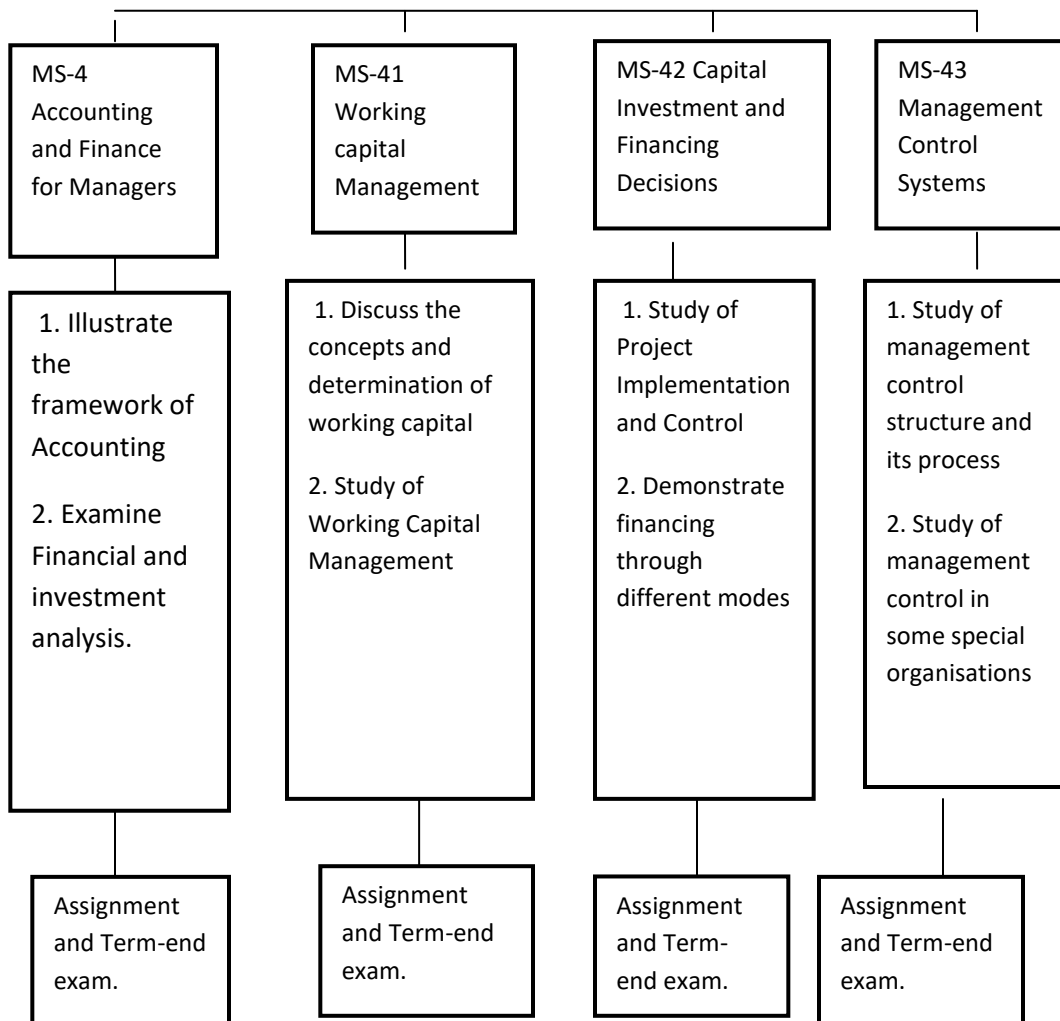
MS-4 Accounting and Finance for Managers

1. Illustrate the framework of Accounting

2. Examine Financial and investment analysis.

Assignment and Term-end exam.

MS-41 Working capital Management

1. Discuss the concepts and determination of working capital

2. Study of Working Capital Management

Assignment and Term-end exam.

MS-42 Capital Investment and Financing Decisions

1. Study of Project Implementation and Control

2. Demonstrate financing through different modes

Assignment and Term-end exam.

MS-43 Management Control Systems

1. Study of management control structure and its process

2. Study of management control in some special organisations

Assignment and Term-end exam.